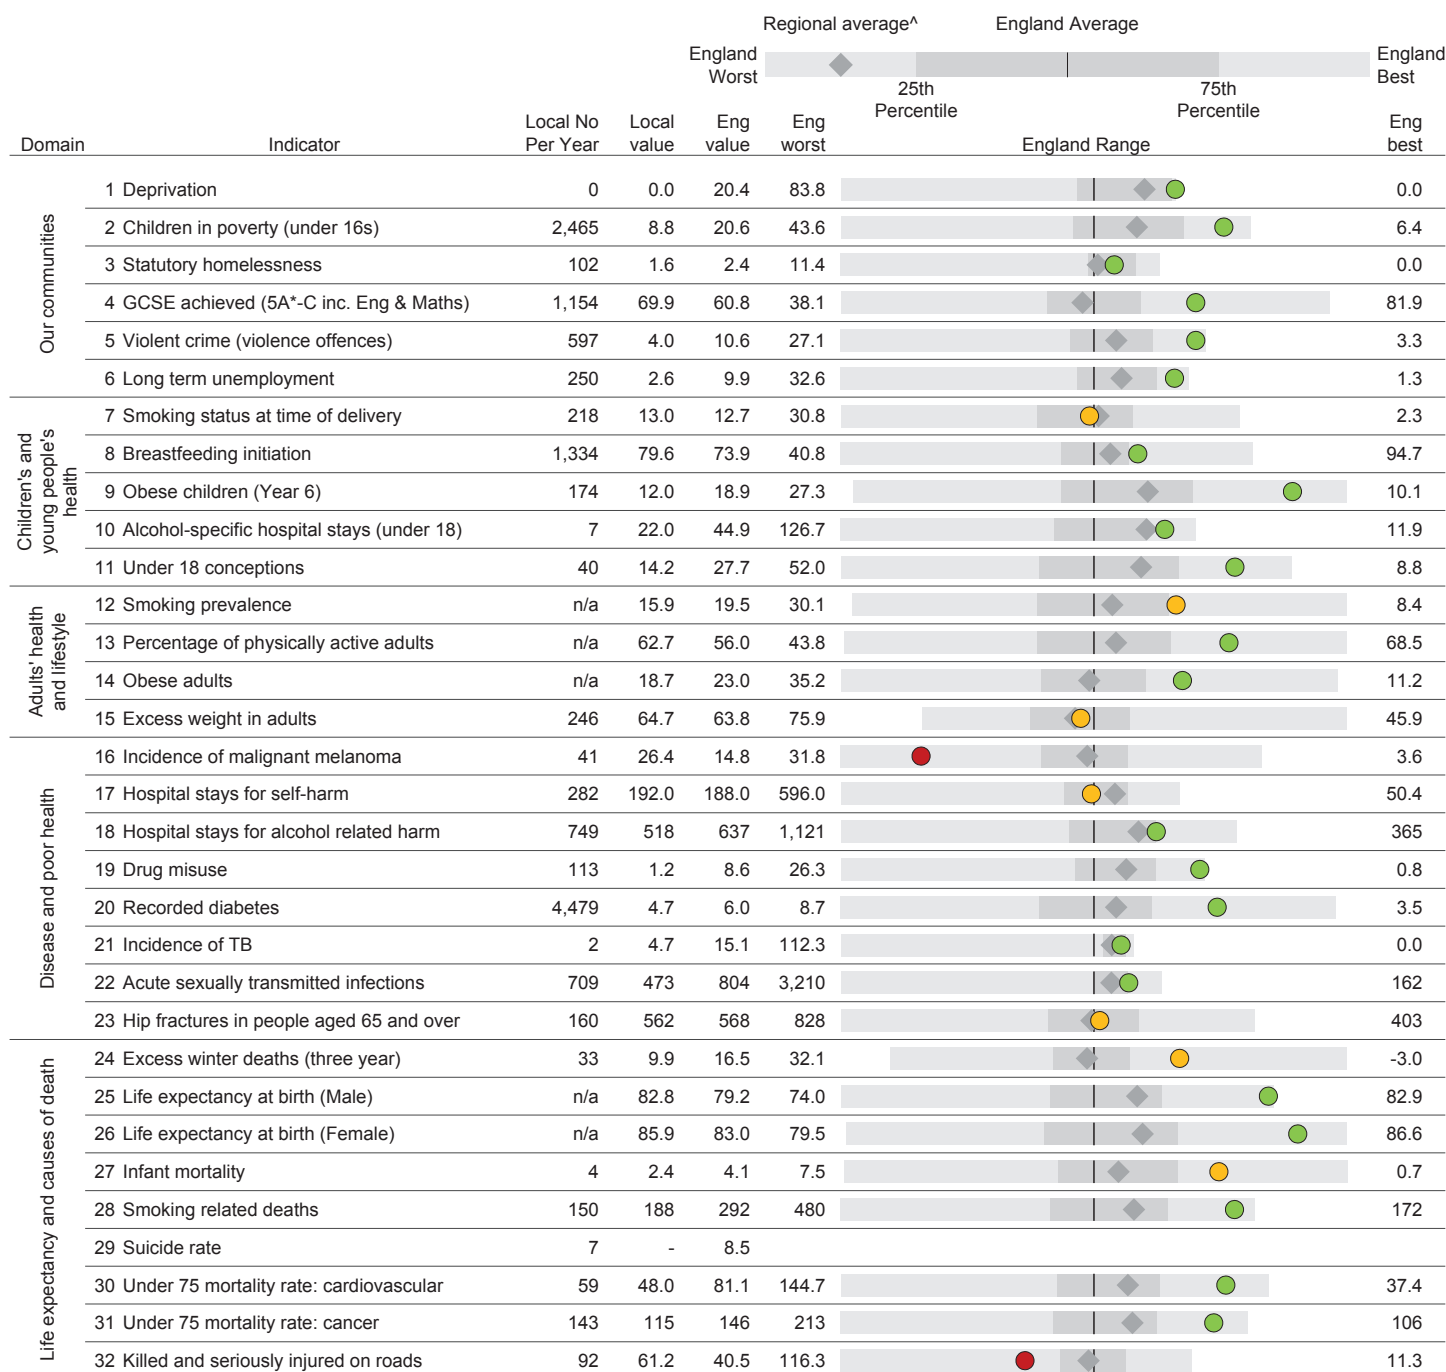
Regional average^ England Average

England Worst

25th Percentile

75th Percentile

England Best

| Domain | | Indicator | Local No Per Year | Local value | Eng value | Eng worst | England Range | Eng best |
|---|---|---|---|---|---|---|---|---|
| Our communities | 1 | Deprivation | 0 | 0.0 | 20.4 | 83.8 | | 0.0 |
| | 2 | Children in poverty (under 16s) | 2,465 | 8.8 | 20.6 | 43.6 | | 6.4 |
| | 3 | Statutory homelessness | 102 | 1.6 | 2.4 | 11.4 | | 0.0 |
| | 4 | GCSE achieved (5A*-C inc. Eng & Maths) | 1,154 | 69.9 | 60.8 | 38.1 | | 81.9 |
| | 5 | Violent crime (violence offences) | 597 | 4.0 | 10.6 | 27.1 | | 3.3 |
| | 6 | Long term unemployment | 250 | 2.6 | 9.9 | 32.6 | | 1.3 |
| Children's and young people's health | 7 | Smoking status at time of delivery | 218 | 13.0 | 12.7 | 30.8 | | 2.3 |
| | 8 | Breastfeeding initiation | 1,334 | 79.6 | 73.9 | 40.8 | | 94.7 |
| | 9 | Obese children (Year 6) | 174 | 12.0 | 18.9 | 27.3 | | 10.1 |
| | 10 | Alcohol-specific hospital stays (under 18) | 7 | 22.0 | 44.9 | 126.7 | | 11.9 |
| | 11 | Under 18 conceptions | 40 | 14.2 | 27.7 | 52.0 | | 8.8 |
| Adults' health and lifestyle | 12 | Smoking prevalence | n/a | 15.9 | 19.5 | 30.1 | | 8.4 |
| | 13 | Percentage of physically active adults | n/a | 62.7 | 56.0 | 43.8 | | 68.5 |
| | 14 | Obese adults | n/a | 18.7 | 23.0 | 35.2 | | 11.2 |
| | 15 | Excess weight in adults | 246 | 64.7 | 63.8 | 75.9 | | 45.9 |
| Disease and poor health | 16 | Incidence of malignant melanoma | 41 | 26.4 | 14.8 | 31.8 | | 3.6 |
| | 17 | Hospital stays for self-harm | 282 | 192.0 | 188.0 | 596.0 | | 50.4 |
| | 18 | Hospital stays for alcohol related harm | 749 | 518 | 637 | 1,121 | | 365 |
| | 19 | Drug misuse | 113 | 1.2 | 8.6 | 26.3 | | 0.8 |
| | 20 | Recorded diabetes | 4,479 | 4.7 | 6.0 | 8.7 | | 3.5 |
| | 21 | Incidence of TB | 2 | 4.7 | 15.1 | 112.3 | | 0.0 |
| | 22 | Acute sexually transmitted infections | 709 | 473 | 804 | 3,210 | | 162 |
| | 23 | Hip fractures in people aged 65 and over | 160 | 562 | 568 | 828 | | 403 |
| Life expectancy and causes of death | 24 | Excess winter deaths (three year) | 33 | 9.9 | 16.5 | 32.1 | | -3.0 |
| | 25 | Life expectancy at birth (Male) | n/a | 82.8 | 79.2 | 74.0 | | 82.9 |
| | 26 | Life expectancy at birth (Female) | n/a | 85.9 | 83.0 | 79.5 | | 86.6 |
| | 27 | Infant mortality | 4 | 2.4 | 4.1 | 7.5 | | 0.7 |
| | 28 | Smoking related deaths | 150 | 188 | 292 | 480 | | 172 |
| | 29 | Suicide rate | 7 | - | 8.5 | | | |
| | 30 | Under 75 mortality rate: cardiovascular | 59 | 48.0 | 81.1 | 144.7 | | 37.4 |
| | 31 | Under 75 mortality rate: cancer | 143 | 115 | 146 | 213 | | 106 |
| | 32 | Killed and seriously injured on roads | 92 | 61.2 | 40.5 | 116.3 | | 11.3 |